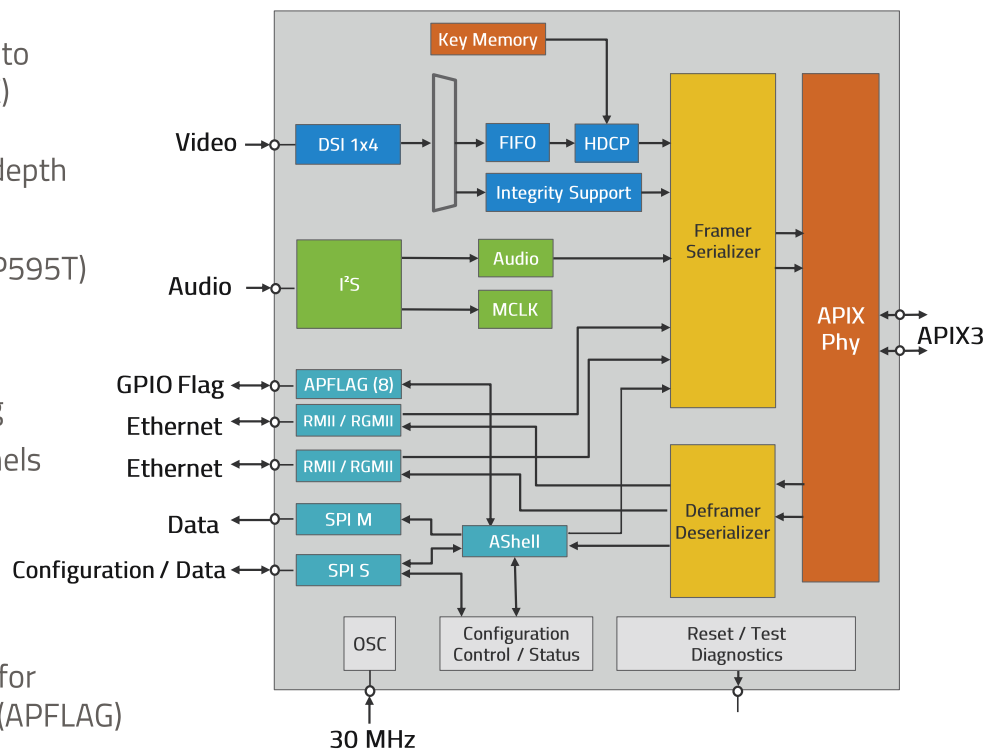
to
)
depth
P595T)
g
nels
for
(APFLAG)

Key Memory
Video
DSI 1x4
FIFO
HDCP
Integrity Support
Framer Serializer
APIX Phy
APIX3
Audio
I²S
Audio
MCLK
GPIO Flag
APFLAG (8)
Ethernet
RMII / RGMII
Ethernet
RMII / RGMII
Deframer Deserializer
Data
SPI M
AShell
Configuration / Data
SPI S
OSC
Configuration Control / Status
Reset / Test Diagnostics
30 MHz